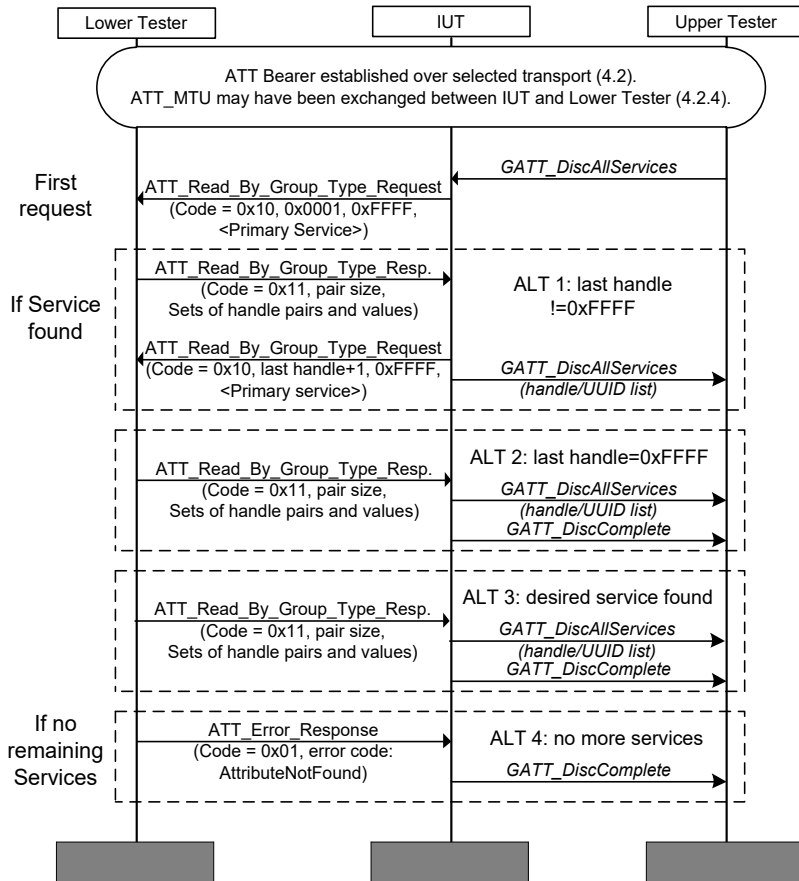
Lower Tester

IUT

Upper Tester

ATT Bearer established over selected transport (4.2).
ATT_MTU may have been exchanged between IUT and Lower Tester (4.2.4).

GATT_DiscAllServices

First request

ATT_Read_By_Group_Type_Request
(Code = 0x10, 0x0001, 0xFFFF, <Primary Service>)

If Service found

ATT_Read_By_Group_Type_Resp.
(Code = 0x11, pair size, Sets of handle pairs and values)

ALT 1: last handle !=0xFFFF

ATT_Read_By_Group_Type_Request
(Code = 0x10, last handle+1, 0xFFFF, <Primary service>)

GATT_DiscAllServices
(handle/UUID list)

ATT_Read_By_Group_Type_Resp.
(Code = 0x11, pair size, Sets of handle pairs and values)

ALT 2: last handle=0xFFFF

GATT_DiscAllServices
(handle/UUID list)
GATT_DiscComplete

ATT_Read_By_Group_Type_Resp.
(Code = 0x11, pair size, Sets of handle pairs and values)

ALT 3: desired service found

GATT_DiscAllServices
(handle/UUID list)
GATT_DiscComplete

If no remaining Services

ATT_Error_Response
(Code = 0x01, error code: AttributeNotFound)

ALT 4: no more services

GATT_DiscComplete